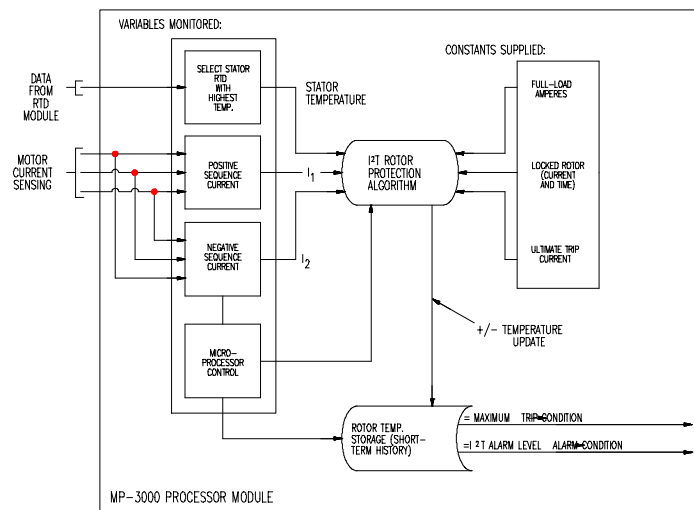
VARIABLES MONITORED:

DATA FROM RTD MODULE

SELECT STATOR RTD WITH HIGHEST TEMP.

STATOR TEMPERATURE

CONSTANTS SUPPLIED:

FULL-LOAD AMPERES

MOTOR CURRENT SENSING

POSITIVE SEQUENCE CURRENT

$I_1$

$I^2T$ ROTOR PROTECTION ALGORITHM

LOCKED ROTOR (CURRENT AND TIME)

NEGATIVE SEQUENCE CURRENT

$I_2$

ULTIMATE TRIP CURRENT

+/- TEMPERATURE UPDATE

MICRO-PROCESSOR CONTROL

ROTOR TEMP. STORAGE (SHORT-TERM HISTORY)

= MAXIMUM TRIP CONDITION

$=I^2T$ ALARM LEVEL ALARM CONDITION

MP-3000 PROCESSOR MODULE